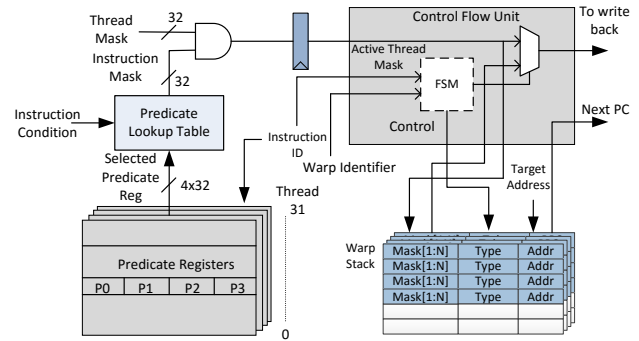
Thread Mask
32
Instruction Mask
32
Control Flow Unit
To write back
Active Thread Mask
FSM
Control
Instruction Condition
Predicate Lookup Table
Instruction ID
Warp Identifier
Next PC
Selected Predicate Reg
4x32
Thread 31
Target Address
Predicate Registers
| P0 | P1 | P2 | P3 |
|---|---|---|---|
0
Warp Stack
| Mask[1:N] | Type | Addr |
|---|---|---|
| Mask[1:N] | Type | Addr |
| Mask[1:N] | Type | Addr |
| Mask[1:N] | Type | Addr |